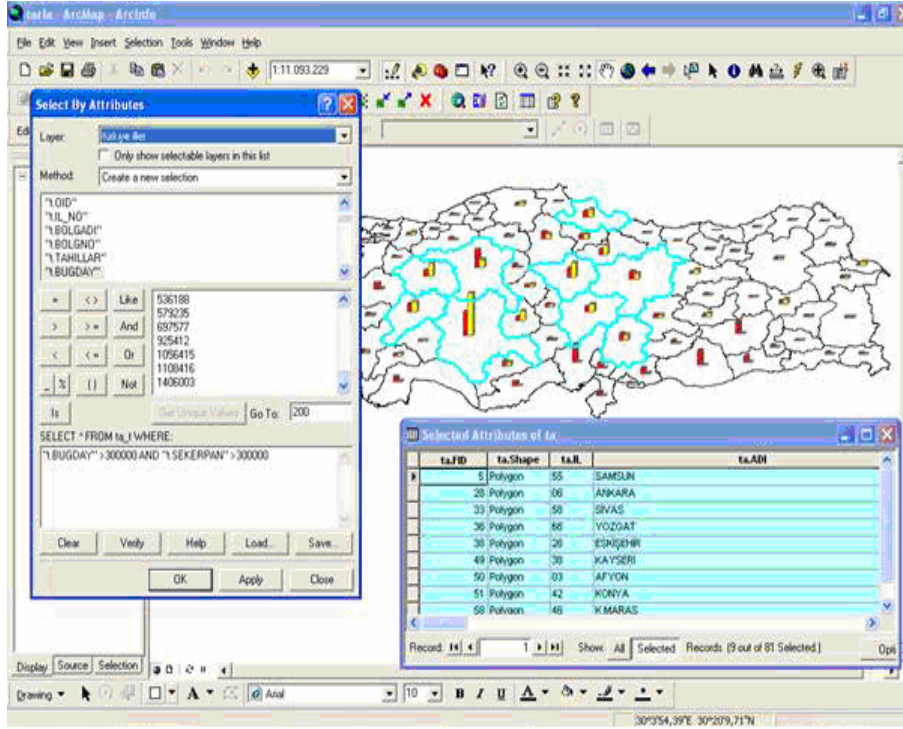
tarla - ArcMap - ArcInfo

File Edit View Insert Selection Tools Window Help

1:11.093.229

Select By Attributes

Layer: Türkiye iller

Only show selectable layers in this list

Method: Create a new selection

"t.OID"
"t.IL_NO"
"t.BOLGADI"
"t.BOLGNO"
"t.TAHILLAR"
"t.BUGDAY"

= <> Like
> >= And
< <= Or
_ % () Not
Is

536188
579235
697577
925412
1056415
1108416
1406003

Get Unique Values Go To: 200

SELECT * FROM ta_t WHERE:

"t.BUGDAY" > 300000 AND "t.SEKERPAN" > 300000

Clear Verify Help Load... Save...

OK Apply Close

Selected Attributes of ta

| ta.FID | ta.Shape | ta.IL | ta.ADI |
|---|---|---|---|
| 5 | Polygon | 55 | SAMSUN |
| 28 | Polygon | 06 | ANKARA |
| 33 | Polygon | 58 | SIVAS |
| 36 | Polygon | 66 | YOZGAT |
| 38 | Polygon | 26 | ESKISEHIR |
| 49 | Polygon | 38 | KAYSERI |
| 50 | Polygon | 03 | AFYON |
| 51 | Polygon | 42 | KONYA |
| 58 | Polygon | 46 | K.MARAS |

Record: 1 Show: All Selected Records (9 out of 81 Selected.) Opti

Display Source Selection

Drawing Arial 10 B I U A

30°3'54,39"E 30°20'9,71"N